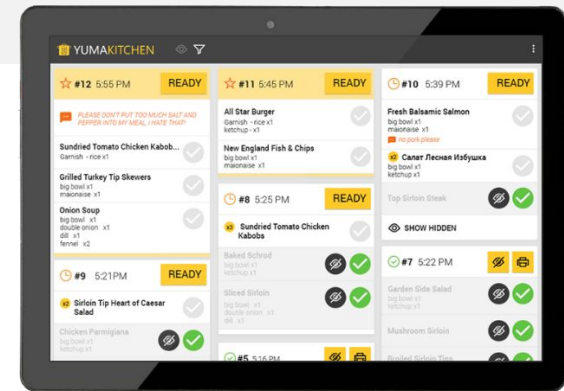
YUMAKITCHEN

#12 5:55 PM
READY
PLEASE DON'T PUT TOO MUCH SALT AND PEPPER INTO MY MEAL, I HATE THAT!
Sundried Tomato Chicken Kabob...
Garnish - rice x1
Grilled Turkey Tip Skewers
big bowl x1
maionaise x1
Onion Soup
big bowl x1
double onion x1
dill x1
fennel x2

#9 5:21PM
READY
x2 Sirloin Tip Heart of Caesar Salad
Chicken Parmigiana
big bowl x1

#11 5:45 PM
READY
All Star Burger
Garnish - rice x1
ketchup - x1
New England Fish & Chips
big bowl x1
maionaise x1

#8 5:25 PM
READY
x3 Sundried Tomato Chicken Kabobs
Baked Schrod
big bowl x1
ketchup x1
Sliced Sirloin
big bowl x1
ketchup x1
dill x1

#5 5:16 PM

#10 5:39 PM
READY
Fresh Balsamic Salmon
big bowl x1
maionaise x1
no pork please
x2 Салат Лесная Избушка
big bowl x1
ketchup x1
Top Sirloin Steak
SHOW HIDDEN

#7 5:22 PM
Garden Side Salad
big bowl x1
Mushroom Sirloin
Broiled Sirloin Tips